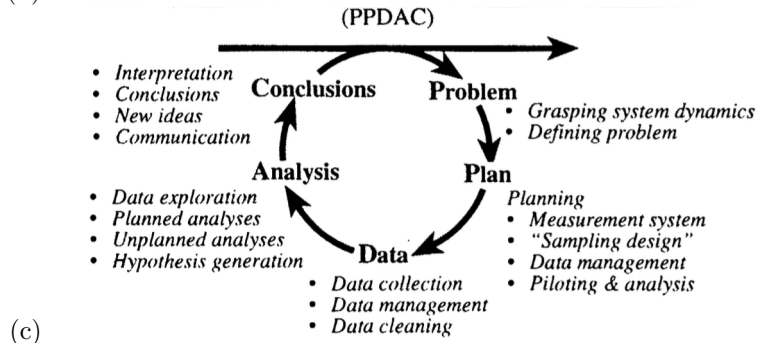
(PPDAC)

Conclusions
• Interpretation
• Conclusions
• New ideas
• Communication

Problem
• Grasping system dynamics
• Defining problem

Plan
Planning
• Measurement system
• "Sampling design"
• Data management
• Piloting & analysis

Data
• Data collection
• Data management
• Data cleaning

Analysis
• Data exploration
• Planned analyses
• Unplanned analyses
• Hypothesis generation

(c)